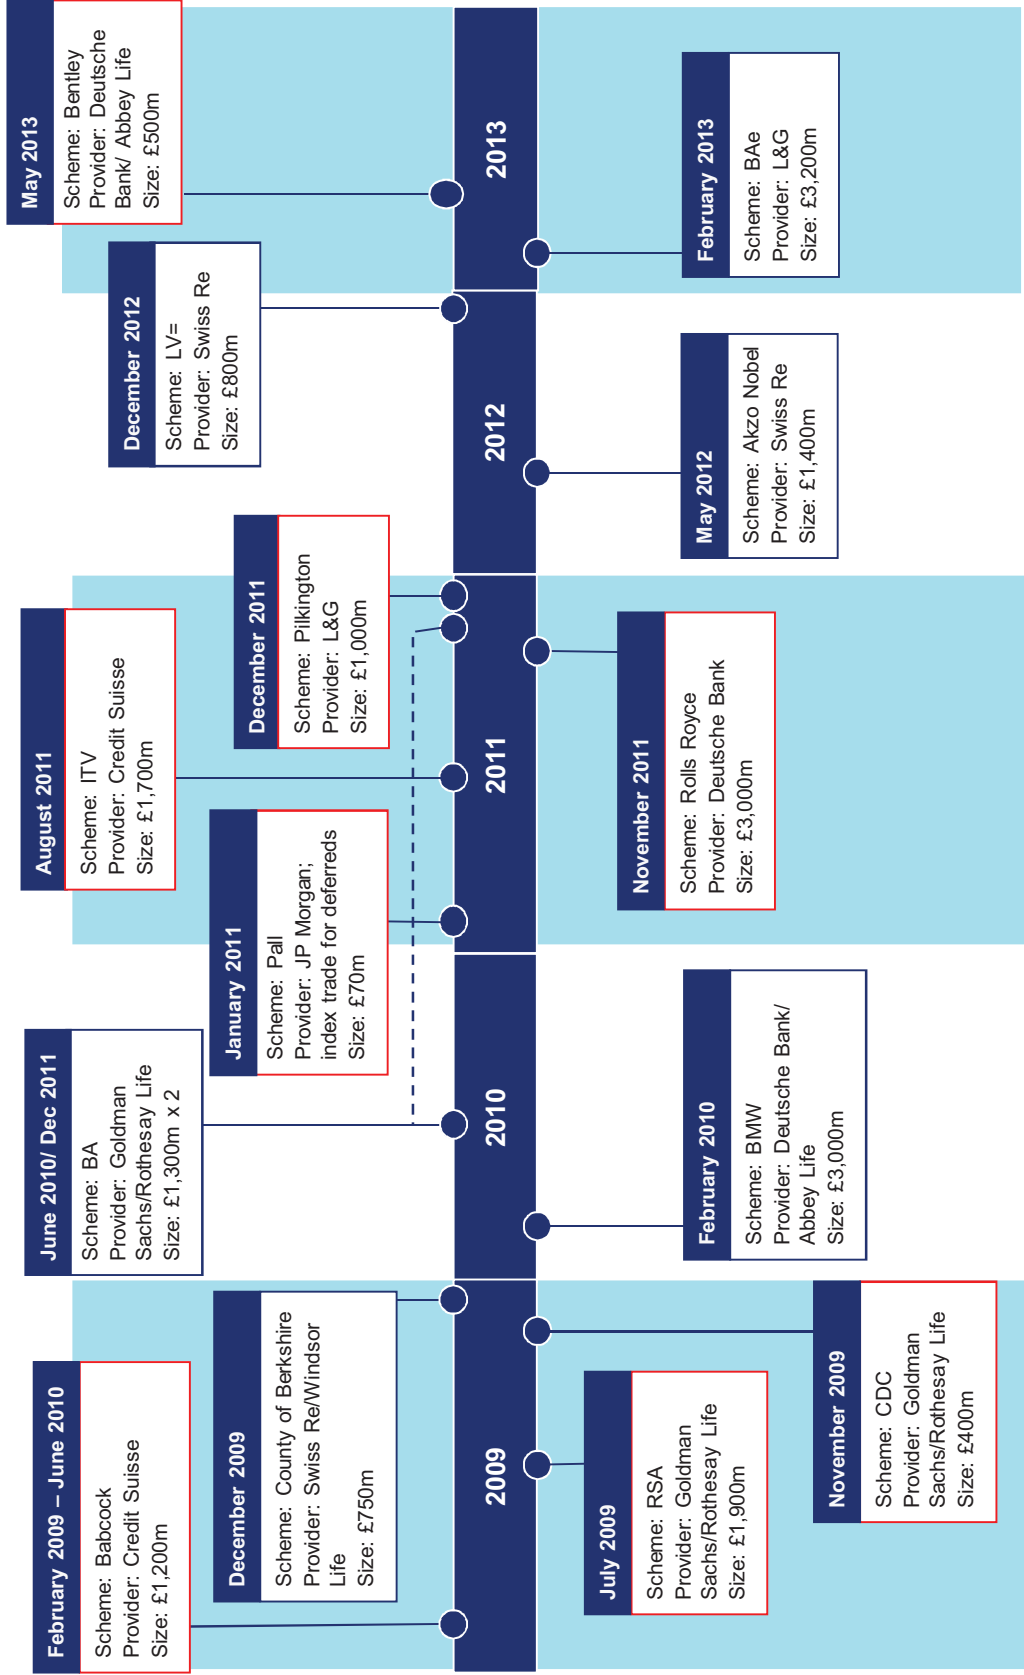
2009

February 2009 – June 2010
Scheme: Babcock
Provider: Credit Suisse
Size: £1,200m

December 2009
Scheme: County of Berkshire
Provider: Swiss Re/Windsor Life
Size: £750m

July 2009
Scheme: RSA
Provider: Goldman Sachs/Rothesay Life
Size: £1,900m

November 2009
Scheme: CDC
Provider: Goldman Sachs/Rothesay Life
Size: £400m

2010

June 2010/ Dec 2011
Scheme: BA
Provider: Goldman Sachs/Rothesay Life
Size: £1,300m x 2

February 2010
Scheme: BMW
Provider: Deutsche Bank/ Abbey Life
Size: £3,000m

2011

January 2011
Scheme: Pall
Provider: JP Morgan; index trade for deferreds
Size: £70m

August 2011
Scheme: ITV
Provider: Credit Suisse
Size: £1,700m

December 2011
Scheme: Pilkington
Provider: L&G
Size: £1,000m

November 2011
Scheme: Rolls Royce
Provider: Deutsche Bank
Size: £3,000m

2012

May 2012
Scheme: Akzo Nobel
Provider: Swiss Re
Size: £1,400m

December 2012
Scheme: LV=
Provider: Swiss Re
Size: £800m

2013

February 2013
Scheme: BAe
Provider: L&G
Size: £3,200m

May 2013
Scheme: Bentley
Provider: Deutsche Bank/ Abbey Life
Size: £500m